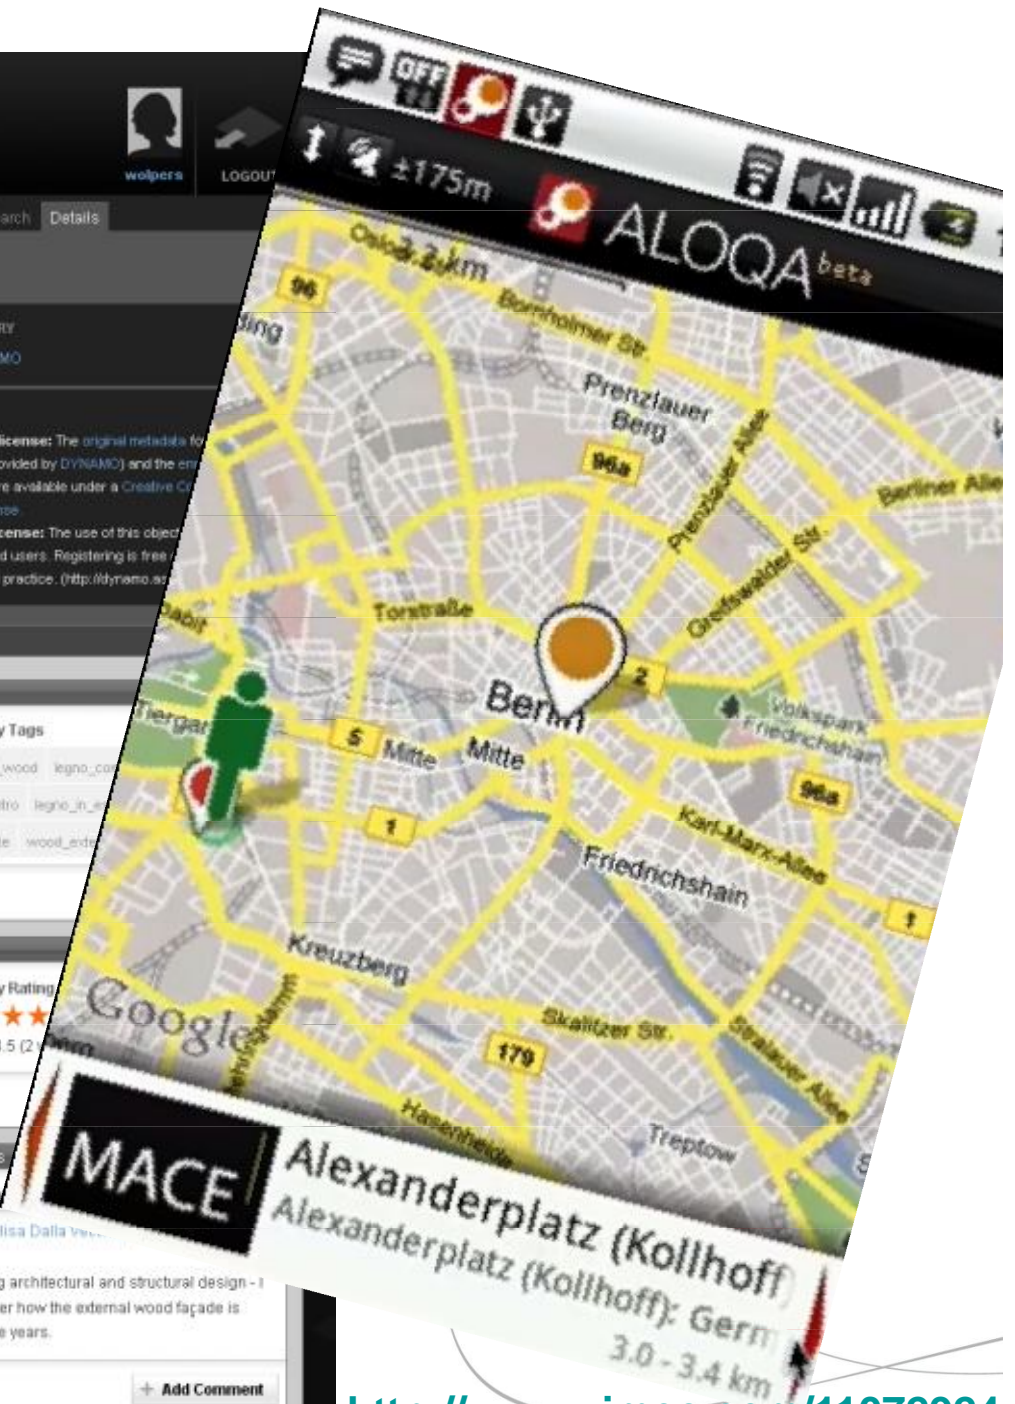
wolpers
LOGOUT
arch Details
RY
MO
license: The original metadata fo
ovided by DYNAMO) and the em
re available under a Creative C
nse.
cense: The use of this object
d users. Registering is free
practice. (http://dynamo.as
y Tags
wood legno_co
tro legno_in_
te wood_ede
y Rating
.5 (2
lisa Dalla Ve
g architectural and structural design - I
er how the external wood façade is
e years.
Add Comment

OFF
±175m
ALOQA beta
Oslo 2.2 km
96
Bornholmer Str.
Prenzlauer Berg
96a
Prenzlauer Allee
Berliner Allee
Greifswalder Str.
Torstraße
Berlin
2
Volkspark Friedrichshain
Tiergarten
5
Mitte
Mitte
96a
Karl-Marx-Allee
1
Friedrichshain
1
Kreuzberg
Google
Skalitzer Str.
179
Stralauer Allee
Hasenheide
Treptow
MACE
Alexanderplatz (Kollhoff)
Alexanderplatz (Kollhoff): Germ
3.0 - 3.4 km
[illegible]